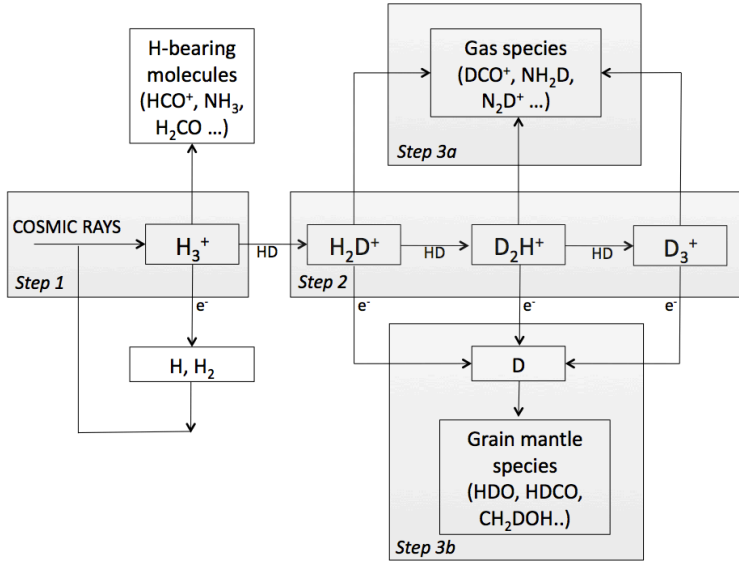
H-bearing molecules ($HCO^+$, $NH_3$, $H_2CO$ ...)

Gas species ($DCO^+$, $NH_2D$, $N_2D^+$ ...)

Step 3a

COSMIC RAYS

$H_3^+$

HD

$H_2D^+$

HD

$D_2H^+$

HD

$D_3^+$

Step 1

Step 2

$e^-$

$e^-$

$e^-$

$e^-$

H, $H_2$

D

Grain mantle species (HDO, HDCO, $CH_2DOH$..)

Step 3b